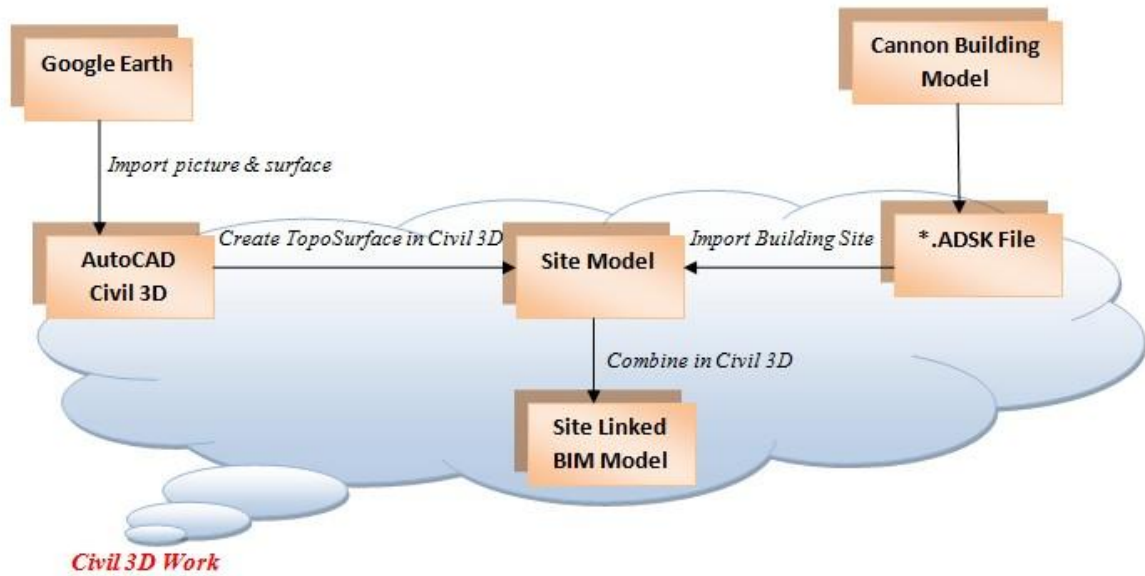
Google Earth

Cannon Building Model

Import picture & surface

AutoCAD Civil 3D

Create TopoSurface in Civil 3D

Site Model

Import Building Site

*.ADSK File

Combine in Civil 3D

Site Linked BIM Model

Civil 3D Work